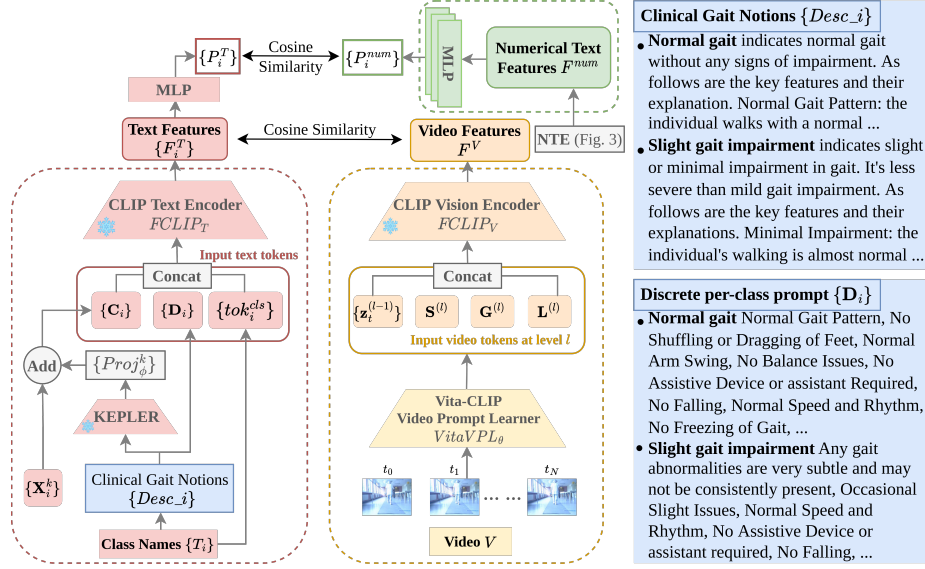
$\{P_i^T\}$ Cosine Similarity $\{P_i^{num}\}$

MLP

Numerical Text Features $F^{num}$

MLP

Text Features $\{F_i^T\}$

Cosine Similarity

Video Features $F^V$

NTE (Fig. 3)

CLIP Text Encoder $FCLIP_T$

Input text tokens

Concat

$\{\mathbf{C}_i\}$ $\{\mathbf{D}_i\}$ $\{tok_i^{cls}\}$

Add

$\{Proj_\phi^k\}$

KEPLER

$\{\mathbf{X}_i^k\}$

Clinical Gait Notions $\{Desc\_i\}$

Class Names $\{T_i\}$

CLIP Vision Encoder $FCLIP_V$

Concat

$\{\mathbf{z}_t^{(l-1)}\}$ $\mathbf{S}^{(l)}$ $\mathbf{G}^{(l)}$ $\mathbf{L}^{(l)}$

Input video tokens at level $l$

Vita-CLIP Video Prompt Learner $VitaVPL_\theta$

$t_0$ $t_1$ $t_N$

Video $V$

Clinical Gait Notions $\{Desc\_i\}$

• Normal gait indicates normal gait without any signs of impairment. As follows are the key features and their explanation. Normal Gait Pattern: the individual walks with a normal ...

• Slight gait impairment indicates slight or minimal impairment in gait. It's less severe than mild gait impairment. As follows are the key features and their explanations. Minimal Impairment: the individual's walking is almost normal ...

Discrete per-class prompt $\{\mathbf{D}_i\}$

• Normal gait Normal Gait Pattern, No Shuffling or Dragging of Feet, Normal Arm Swing, No Balance Issues, No Assistive Device or assistant Required, No Falling, Normal Speed and Rhythm, No Freezing of Gait, ...

• Slight gait impairment Any gait abnormalities are very subtle and may not be consistently present, Occasional Slight Issues, Normal Speed and Rhythm, No Assistive Device or assistant required, No Falling, ...